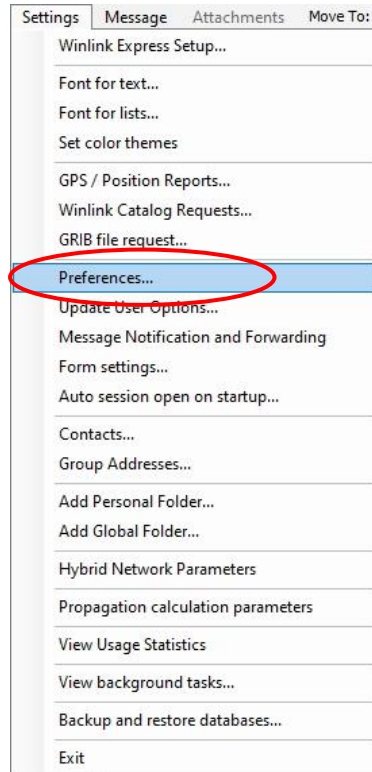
Settings Message Attachments Move To:

Winlink Express Setup...

Font for text...
Font for lists...
Set color themes

GPS / Position Reports...
Winlink Catalog Requests...
GRIB file request...

Preferences...
Update User Options...
Message Notification and Forwarding
Form settings...
Auto session open on startup...

Contacts...
Group Addresses...

Add Personal Folder...
Add Global Folder...

Hybrid Network Parameters

Propagation calculation parameters

View Usage Statistics

View background tasks...

Backup and restore databases...

Exit